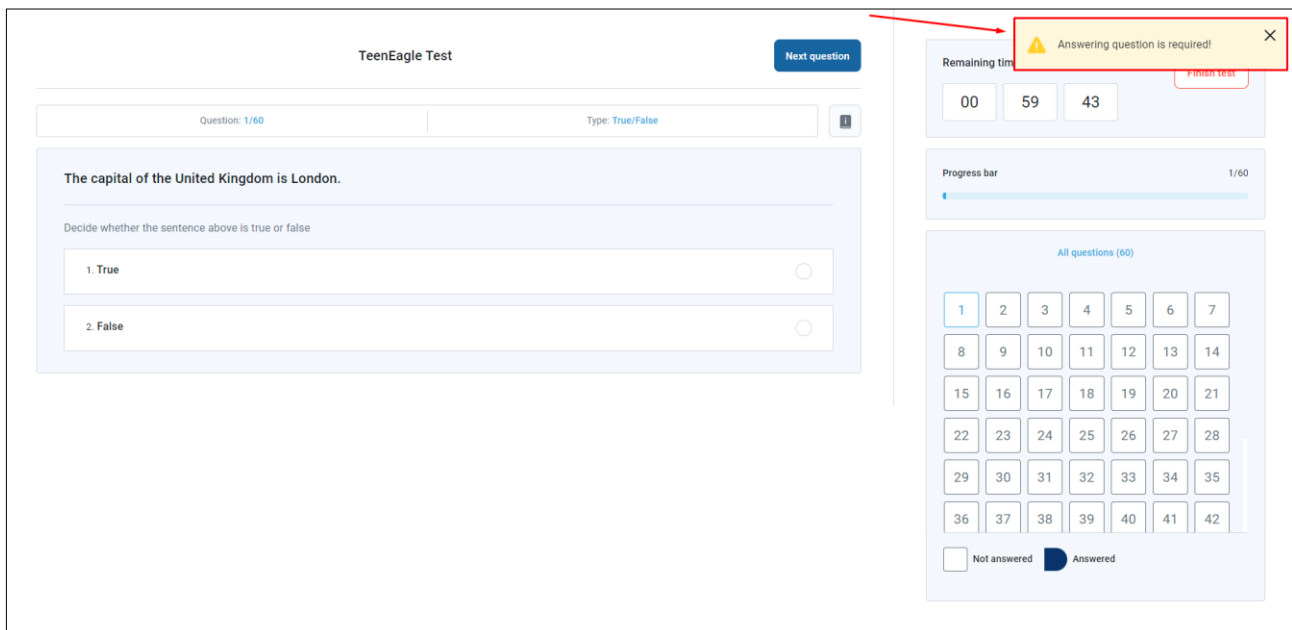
TeenEagle Test

Next question

Question: 1/60

Type: True/False

The capital of the United Kingdom is London.

Decide whether the sentence above is true or false

1. True

2. False

Answering question is required!

Remaining tim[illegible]

Finish test

00 59 43

Progress bar

1/60

All questions (60)

| 1 | 2 | 3 | 4 | 5 | 6 | 7 |
|---|---|---|---|---|---|---|
| 8 | 9 | 10 | 11 | 12 | 13 | 14 |
| 15 | 16 | 17 | 18 | 19 | 20 | 21 |
| 22 | 23 | 24 | 25 | 26 | 27 | 28 |
| 29 | 30 | 31 | 32 | 33 | 34 | 35 |
| 36 | 37 | 38 | 39 | 40 | 41 | 42 |

Not answered

Answered